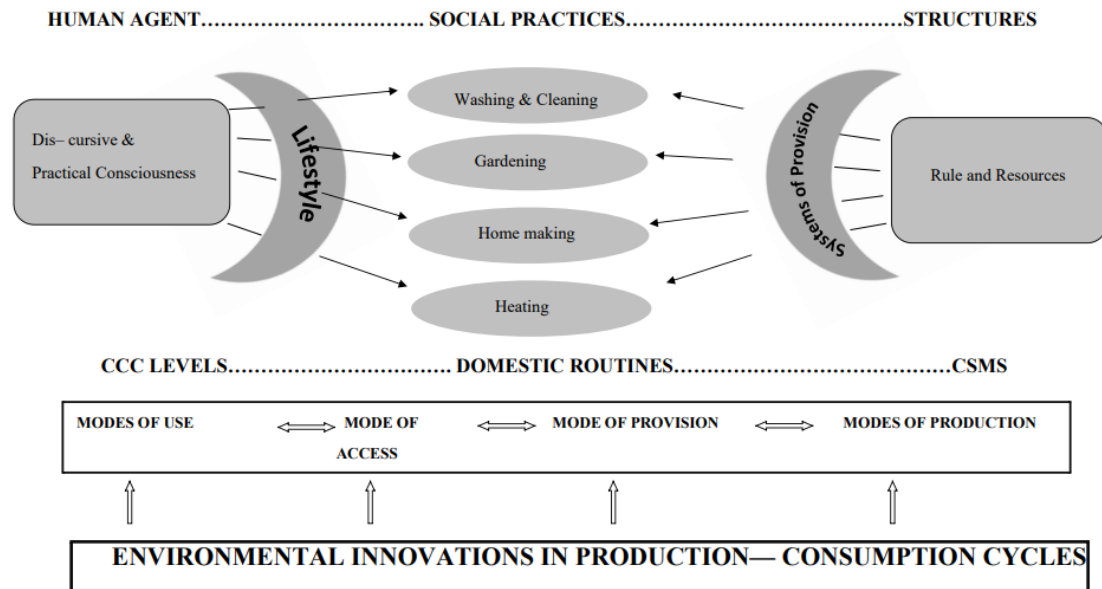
HUMAN AGENT………………………….. SOCIAL PRACTICES………………………………….STRUCTURES

Dis– cursive & Practical Consciousness

Lifestyle

Washing & Cleaning

Gardening

Home making

Heating

Systems of Provision

Rule and Resources

CCC LEVELS………………………….. DOMESTIC ROUTINES………………………………….CSMS

MODES OF USE $\Leftrightarrow$ MODE OF ACCESS $\Leftrightarrow$ MODE OF PROVISION $\Leftrightarrow$ MODES OF PRODUCTION

ENVIRONMENTAL INNOVATIONS IN PRODUCTION— CONSUMPTION CYCLES